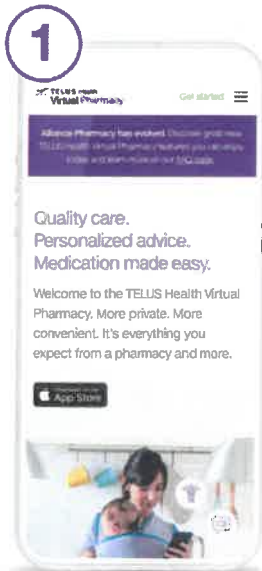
1

TELUS Health Virtual Pharmacy

Get started

Alliance Pharmacy has evolved. Discover great new TELUS Health Virtual Pharmacy features you can enjoy today and learn more on our FAQ page.

Quality care.
Personalized advice.
Medication made easy.

Welcome to the TELUS Health Virtual Pharmacy. More private. More convenient. It's everything you expect from a pharmacy and more.

Download on the App Store